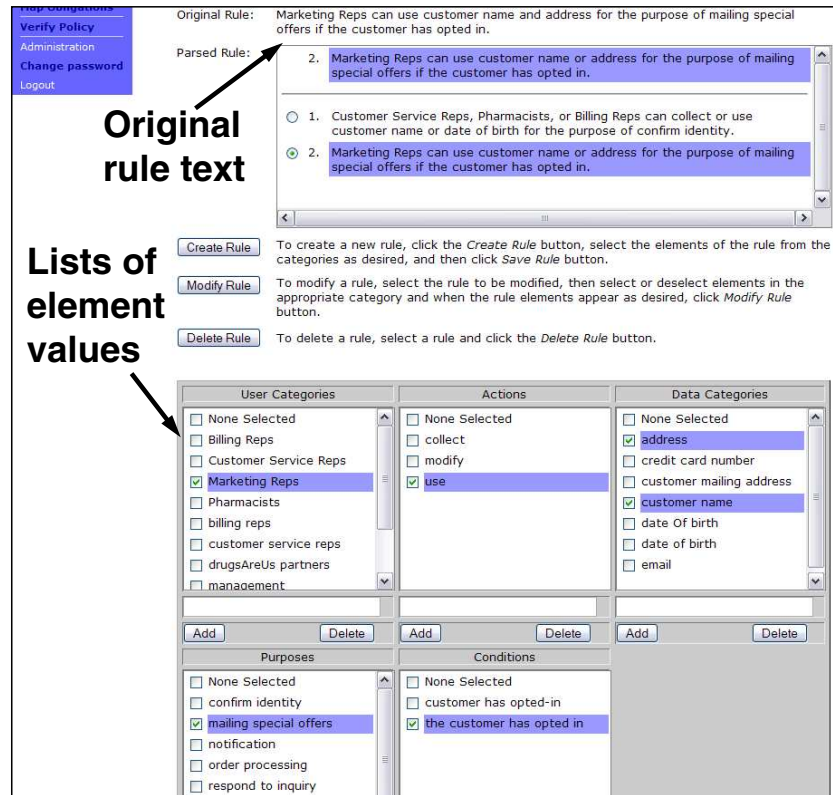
Map Obligations
Verify Policy
Administration
Change password
Logout

Original Rule: Marketing Reps can use customer name and address for the purpose of mailing special offers if the customer has opted in.

Parsed Rule:
2. Marketing Reps can use customer name or address for the purpose of mailing special offers if the customer has opted in.

1. Customer Service Reps, Pharmacists, or Billing Reps can collect or use customer name or date of birth for the purpose of confirm identity.
2. Marketing Reps can use customer name or address for the purpose of mailing special offers if the customer has opted in.

Original rule text

Create Rule To create a new rule, click the *Create Rule* button, select the elements of the rule from the categories as desired, and then click *Save Rule* button.

Modify Rule To modify a rule, select the rule to be modified, then select or deselect elements in the appropriate category and when the rule elements appear as desired, click *Modify Rule* button.

Delete Rule To delete a rule, select a rule and click the *Delete Rule* button.

Lists of element values

User Categories
None Selected
Billing Reps
Customer Service Reps
Marketing Reps
Pharmacists
billing reps
customer service reps
drugsAreUs partners
management
Add Delete

Actions
None Selected
collect
modify
use
Add Delete

Data Categories
None Selected
address
credit card number
customer mailing address
customer name
date Of birth
date of birth
email
Add Delete

Purposes
None Selected
confirm identity
mailing special offers
notification
order processing
respond to inquiry

Conditions
None Selected
customer has opted-in
the customer has opted in